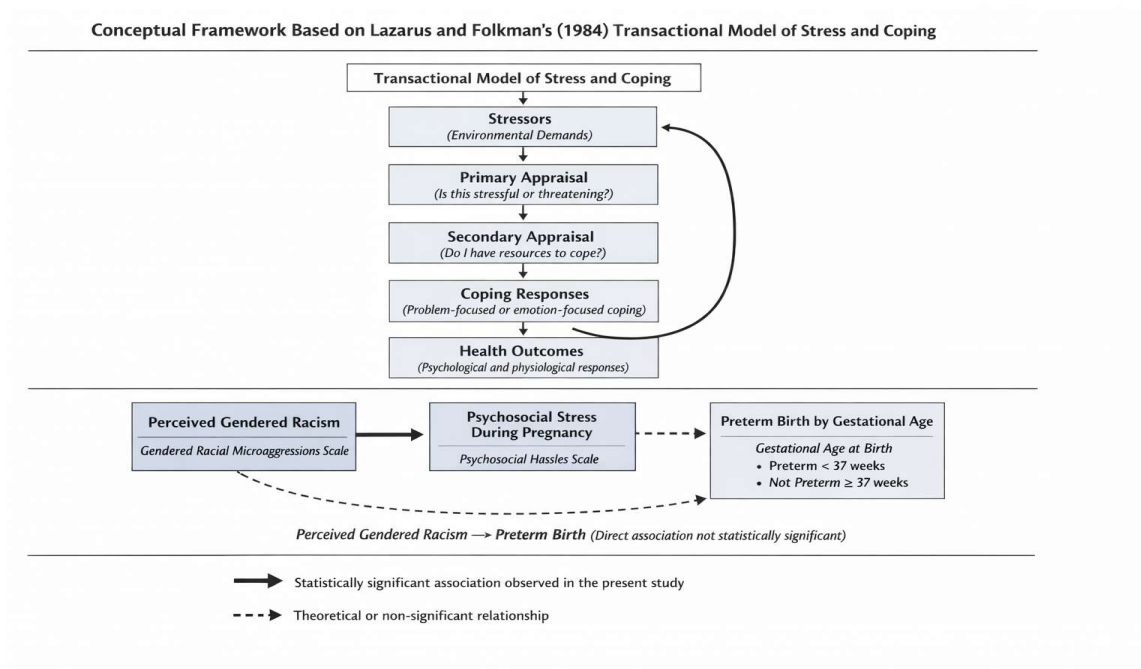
Conceptual Framework Based on Lazarus and Folkman's (1984) Transactional Model of Stress and Coping

Transactional Model of Stress and Coping

Stressors
(Environmental Demands)

Primary Appraisal
(Is this stressful or threatening?)

Secondary Appraisal
(Do I have resources to cope?)

Coping Responses
(Problem-focused or emotion-focused coping)

Health Outcomes
(Psychological and physiological responses)

Perceived Gendered Racism
Gendered Racial Microaggressions Scale

Psychosocial Stress During Pregnancy
Psychosocial Hassles Scale

Preterm Birth by Gestational Age
Gestational Age at Birth
• Preterm < 37 weeks
• Not Preterm ≥ 37 weeks

Perceived Gendered Racism → Preterm Birth (Direct association not statistically significant)

Statistically significant association observed in the present study

Theoretical or non-significant relationship